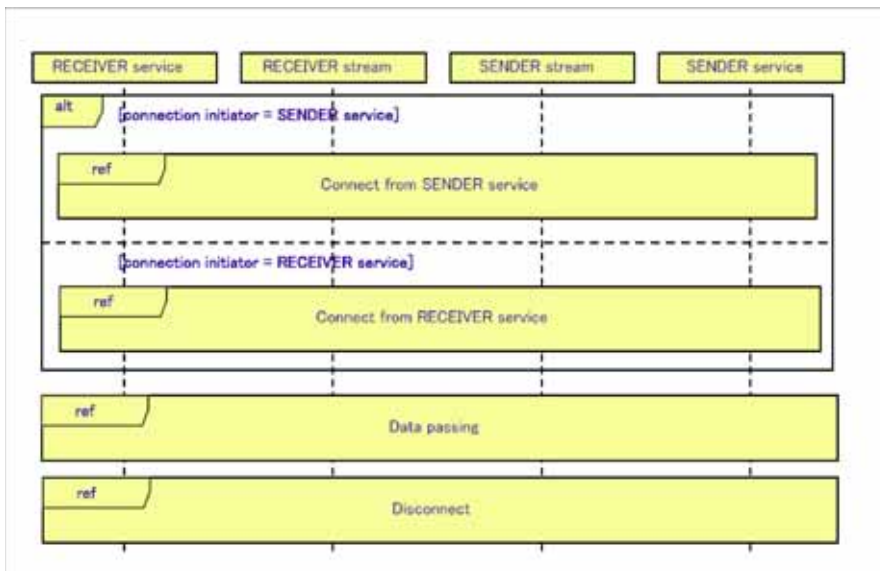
RECEIVER service

RECEIVER stream

SENDER stream

SENDER service

alt

[connection initiator = SENDER service]

ref

Connect from SENDER service

[connection initiator = RECEIVER service]

ref

Connect from RECEIVER service

ref

Data passing

ref

Disconnect